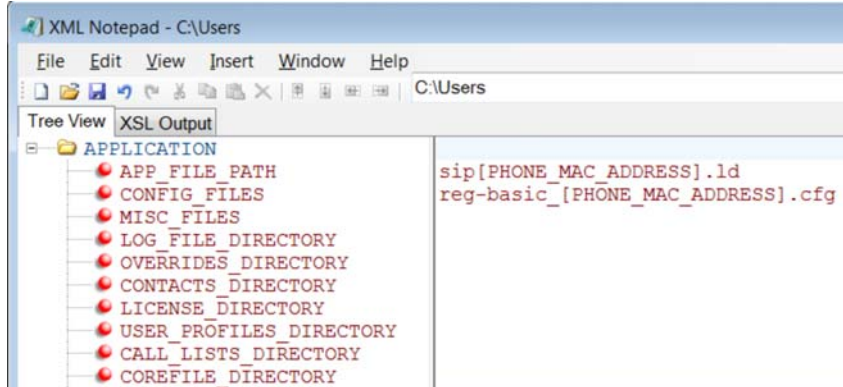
XML Notepad - C:\Users

File Edit View Insert Window Help

C:\Users

Tree View XSL Output

APPLICATION
APP_FILE_PATH
CONFIG_FILES
MISC_FILES
LOG_FILE_DIRECTORY
OVERRIDES_DIRECTORY
CONTACTS_DIRECTORY
LICENSE_DIRECTORY
USER_PROFILES_DIRECTORY
CALL_LISTS_DIRECTORY
COREFILE_DIRECTORY

sip[PHONE_MAC_ADDRESS].ld
reg-basic_[PHONE_MAC_ADDRESS].cfg